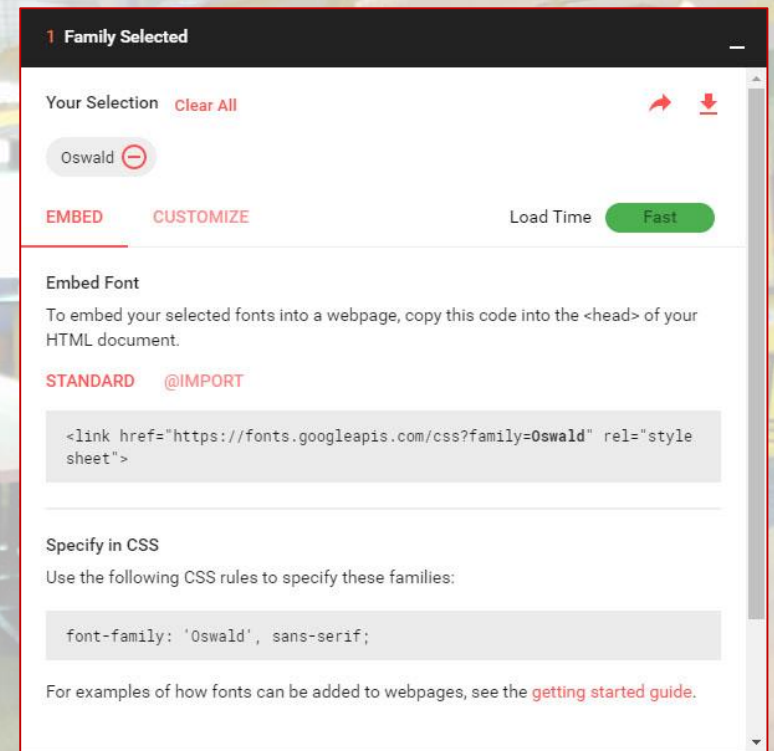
1 Family Selected

Your Selection Clear All

Oswald

EMBED CUSTOMIZE Load Time Fast

Embed Font

To embed your selected fonts into a webpage, copy this code into the <head> of your HTML document.

STANDARD @IMPORT

<link href="https://fonts.googleapis.com/css?family=Oswald" rel="stylesheet">

Specify in CSS

Use the following CSS rules to specify these families:

font-family: 'Oswald', sans-serif;

For examples of how fonts can be added to webpages, see the getting started guide.